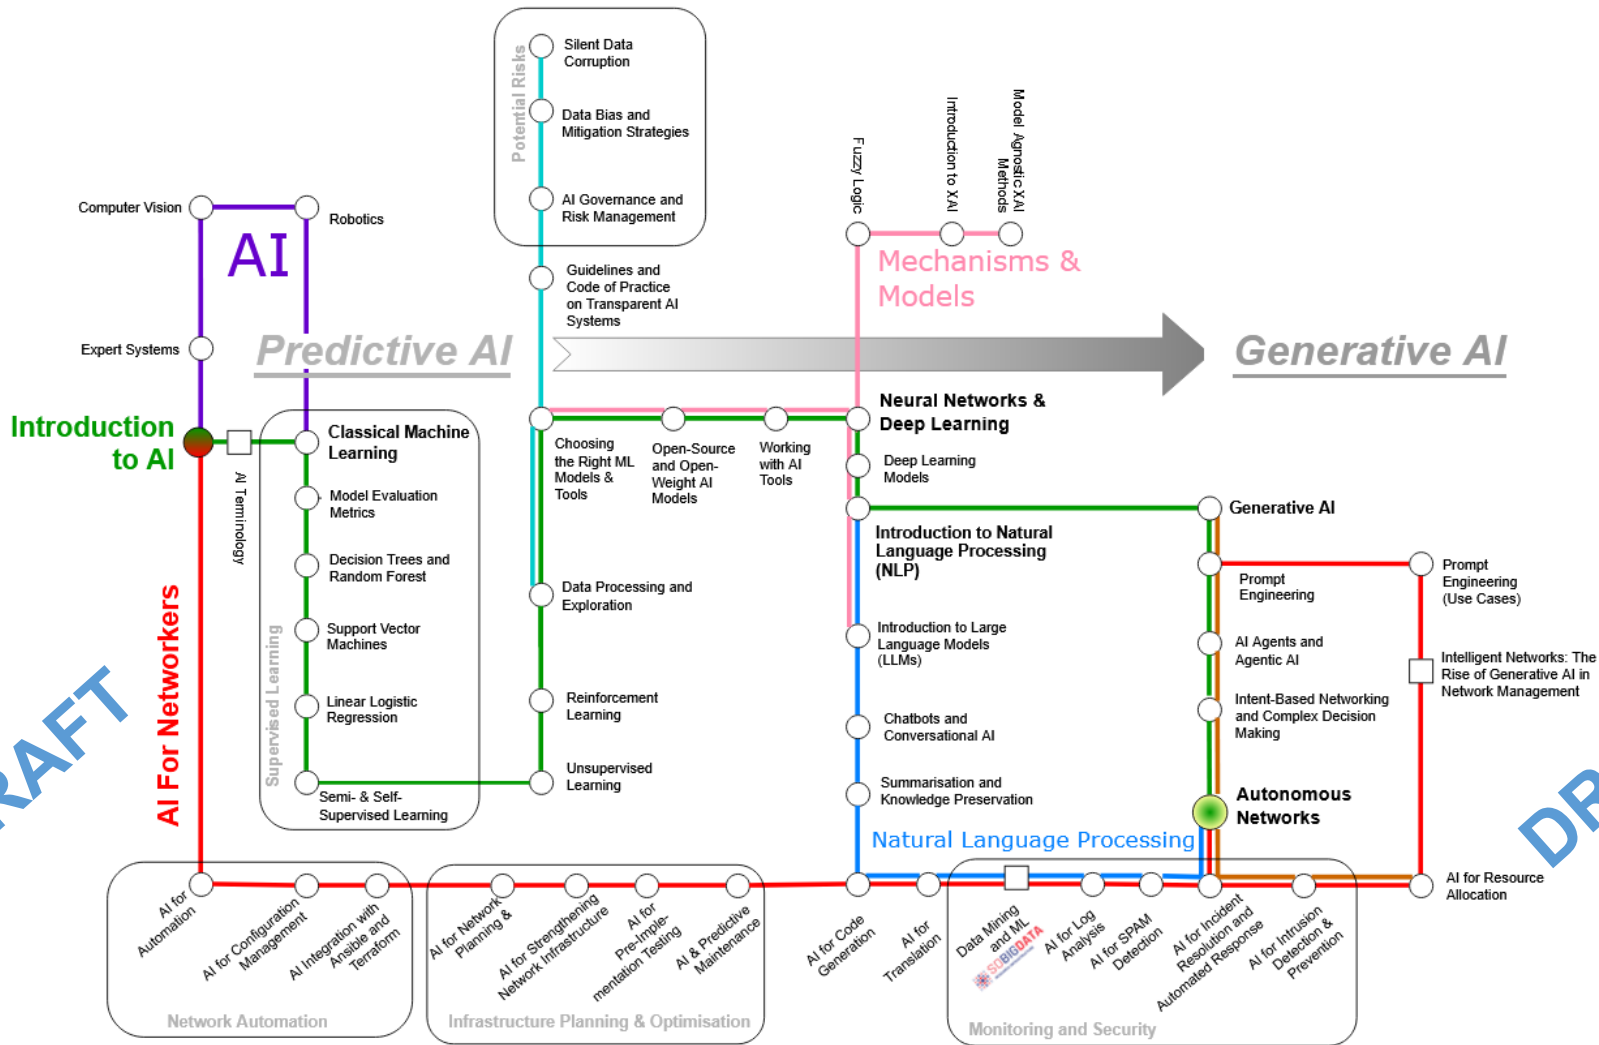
Potential Risks

Silent Data Corruption

Data Bias and Mitigation Strategies

AI Governance and Risk Management

Guidelines and Code of Practice on Transparent AI Systems

Computer Vision

Robotics

AI

Expert Systems

Predictive AI

Fuzzy Logic

Introduction to XAI

Model Agnostic XAI Methods

Mechanisms & Models

Generative AI

Introduction to AI

AI Terminology

Classical Machine Learning

Model Evaluation Metrics

Decision Trees and Random Forest

Support Vector Machines

Linear Logistic Regression

Semi- & Self-Supervised Learning

Supervised Learning

Choosing the Right ML Models & Tools

Open-Source and Open-Weight AI Models

Working with AI Tools

Data Processing and Exploration

Reinforcement Learning

Unsupervised Learning

Neural Networks & Deep Learning

Deep Learning Models

Introduction to Natural Language Processing (NLP)

Introduction to Large Language Models (LLMs)

Chatbots and Conversational AI

Summarisation and Knowledge Preservation

Natural Language Processing

Generative AI

Prompt Engineering

AI Agents and Agentic AI

Intent-Based Networking and Complex Decision Making

Autonomous Networks

Prompt Engineering (Use Cases)

Intelligent Networks: The Rise of Generative AI in Network Management

AI for Resource Allocation

AI For Networkers

RAFT

DR

AI for Automation

AI for Configuration Management

AI Integration with Ansible and Terraform

Network Automation

AI for Network Planning &

AI for Strengthening Network Infrastructure

AI for Pre-Implementation Testing

AI & Predictive Maintenance

Infrastructure Planning & Optimisation

AI for Code Generation

AI for Translation

Data Mining and ML

SCBIGDATA

AI for Log Analysis

AI for SPAM Detection

AI for Incident Resolution and Automated Response

AI for Intrusion Detection & Prevention

Monitoring and Security